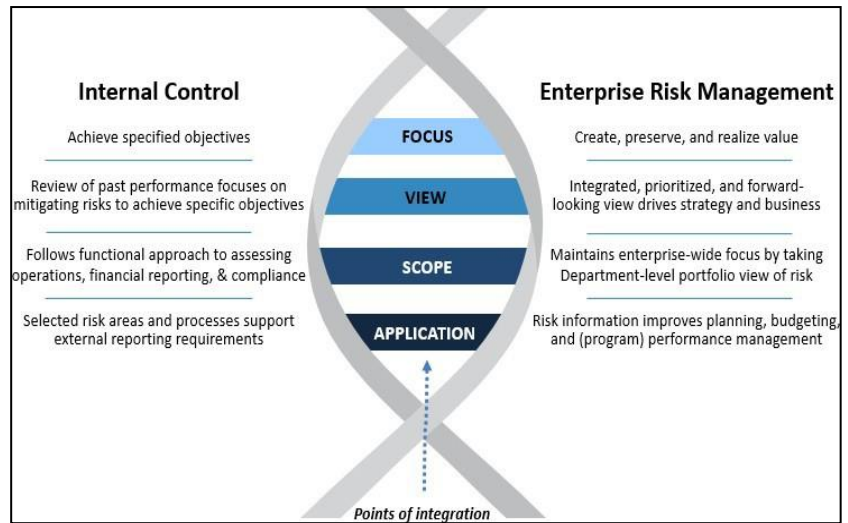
Internal Control

Achieve specified objectives

Review of past performance focuses on mitigating risks to achieve specific objectives

Follows functional approach to assessing operations, financial reporting, & compliance

Selected risk areas and processes support external reporting requirements

FOCUS

VIEW

SCOPE

APPLICATION

Enterprise Risk Management

Create, preserve, and realize value

Integrated, prioritized, and forward-looking view drives strategy and business

Maintains enterprise-wide focus by taking Department-level portfolio view of risk

Risk information improves planning, budgeting, and (program) performance management

Points of integration